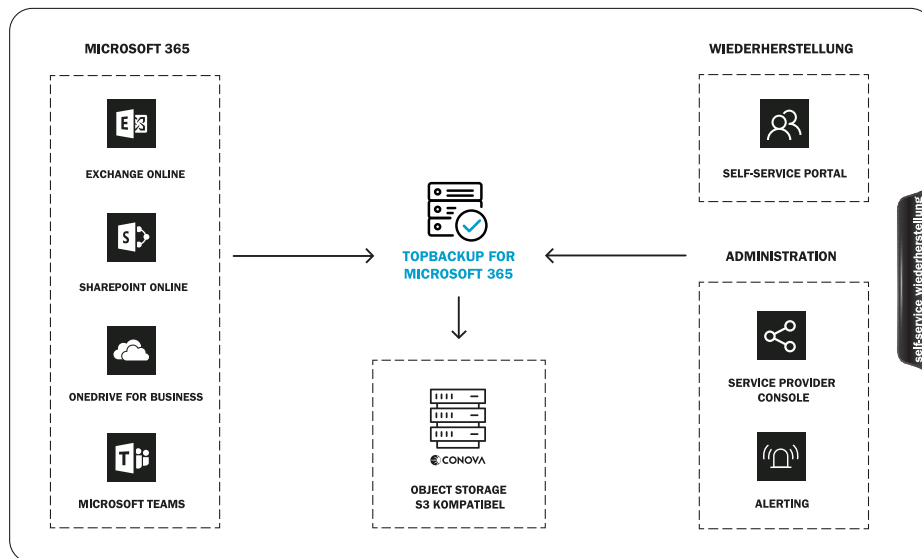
MICROSOFT 365

EXCHANGE ONLINE

SHAREPOINT ONLINE

ONEDRIVE FOR BUSINESS

MICROSOFT TEAMS

TOPBACKUP FOR MICROSOFT 365

CONOVA

OBJECT STORAGE S3 KOMPATIBEL

WIEDERHERSTELLUNG

SELF-SERVICE PORTAL

ADMINISTRATION

SERVICE PROVIDER CONSOLE

ALERTING

self-service wiederherstellung